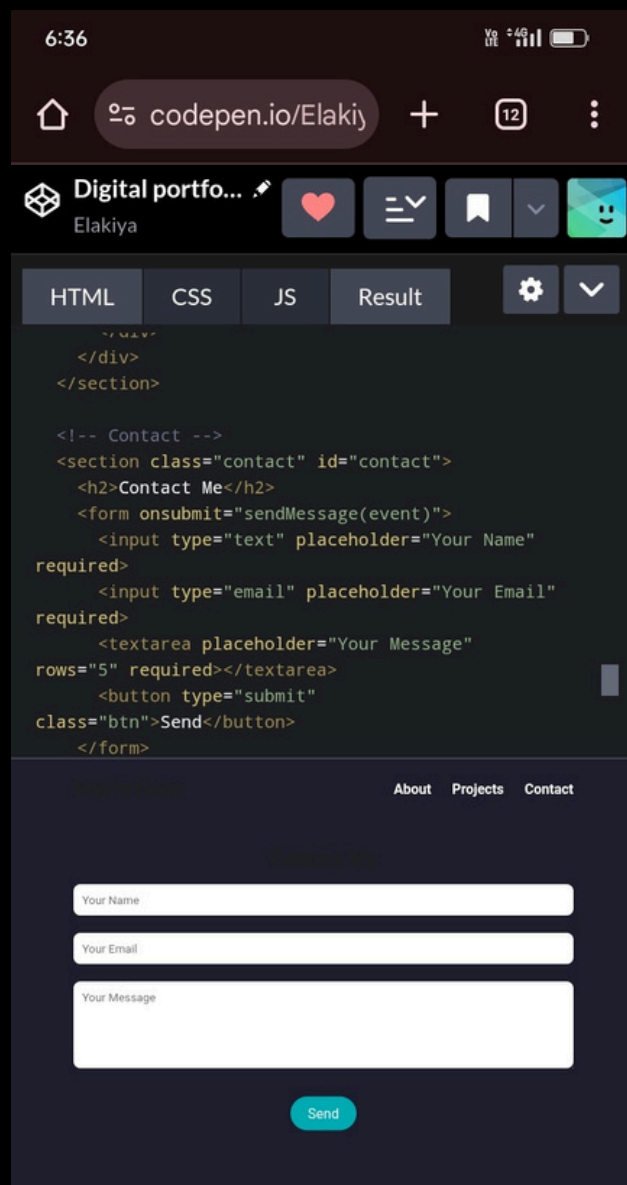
6:36

codepen.io/Elakiy

12

Digital portfo...
Elakiya

HTML CSS JS Result

</div>
</div>
</section>

<!-- Contact -->
<section class="contact" id="contact">
<h2>Contact Me</h2>
<form onsubmit="sendMessage(event)">
<input type="text" placeholder="Your Name" required>
<input type="email" placeholder="Your Email" required>
<textarea placeholder="Your Message" rows="5" required></textarea>
<button type="submit" class="btn">Send</button>
</form>

About Projects Contact

Your Name

Your Email

Your Message

Send